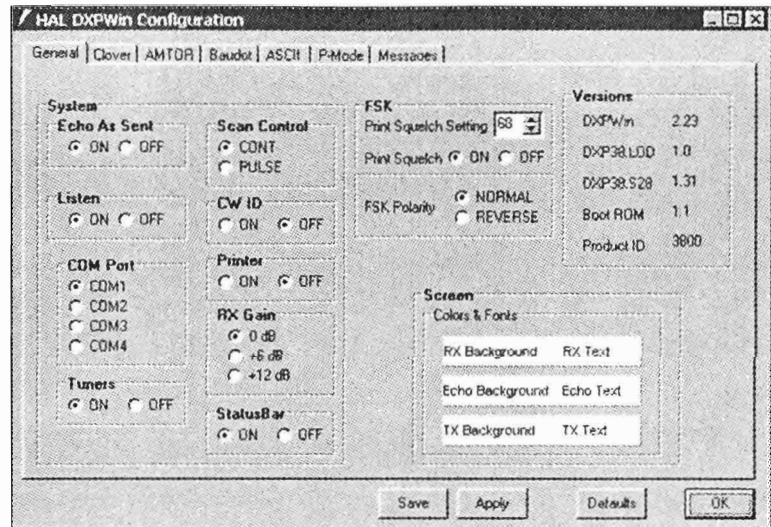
HAL DXPWin Configuration

General | Clover | AMTOR | Baudot | ASCII | P-Mode | Messages

System

Echo As Sent
ON OFF

Listen
ON OFF

COM Port
COM1
COM2
COM3
COM4

Tuners
ON OFF

Scan Control
CONT
PULSE

CW ID
ON OFF

Printer
ON OFF

RX Gain
0 dB
+6 dB
+12 dB

StatusBar
ON OFF

FSK
Print Squelch Setting 68
Print Squelch ON OFF

FSK Polarity NORMAL
REVERSE

Versions

| | |
|---|---|
| DXPWin | 2.23 |
| DXP38.LOD | 1.0 |
| DXP38.S28 | 1.31 |
| Boot ROM | 1.1 |
| Product ID | 3800 |

Screen
Colors & Fonts

RX Background RX Text

Echo Background Echo Text

TX Background TX Text

Save Apply Defaults OK